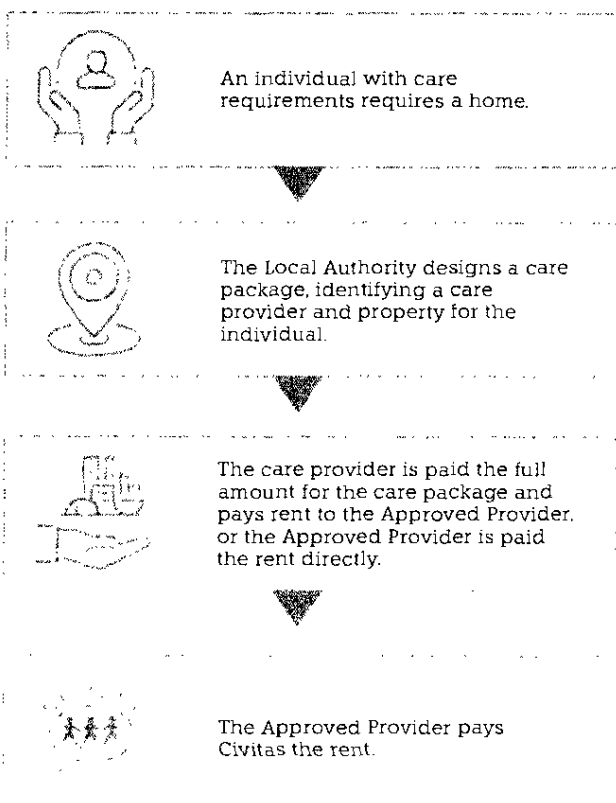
An individual with care requirements requires a home.

The Local Authority designs a care package, identifying a care provider and property for the individual.

The care provider is paid the full amount for the care package and pays rent to the Approved Provider, or the Approved Provider is paid the rent directly.

The Approved Provider pays Civitas the rent.